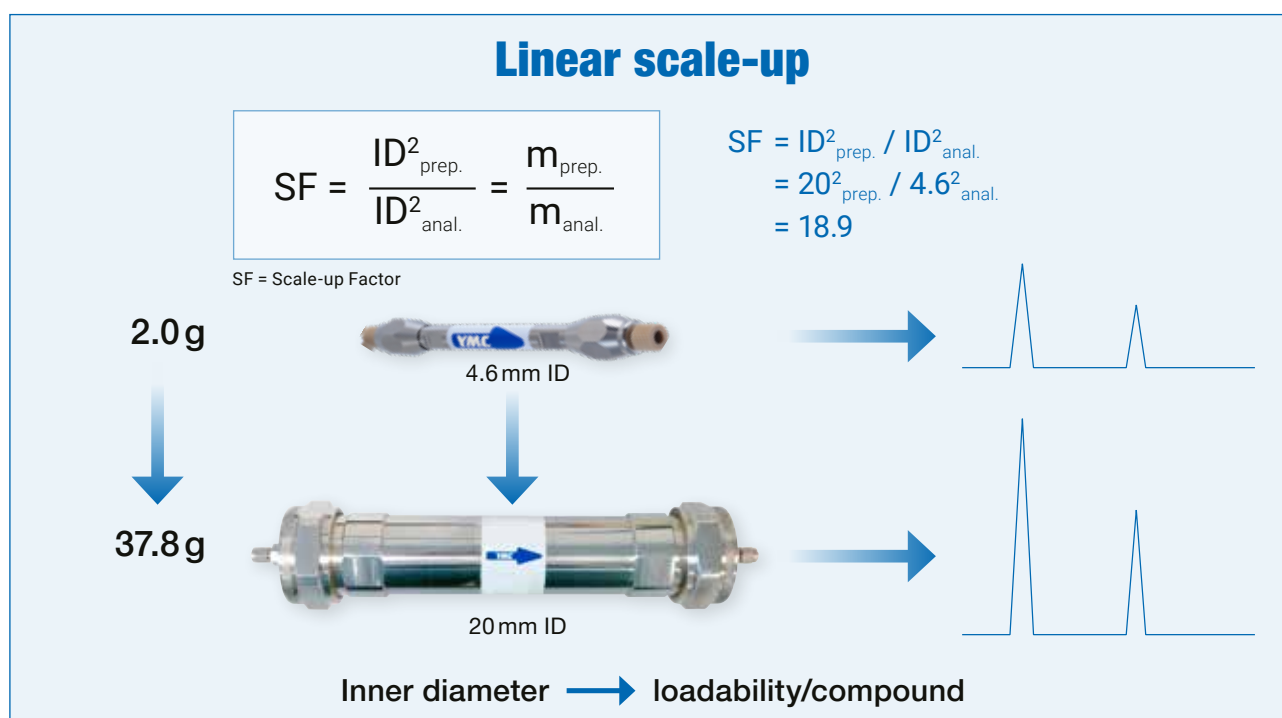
Linear scale-up

$SF = \frac{ID^2_{prep.}}{ID^2_{anal.}} = \frac{m_{prep.}}{m_{anal.}}$

SF = Scale-up Factor

$SF = ID^2_{prep.} / ID^2_{anal.}$
$= 20^2_{prep.} / 4.6^2_{anal.}$
$= 18.9$

2.0 g

YMC

4.6 mm ID

37.8 g

YMC

20 mm ID

Inner diameter → loadability/compound